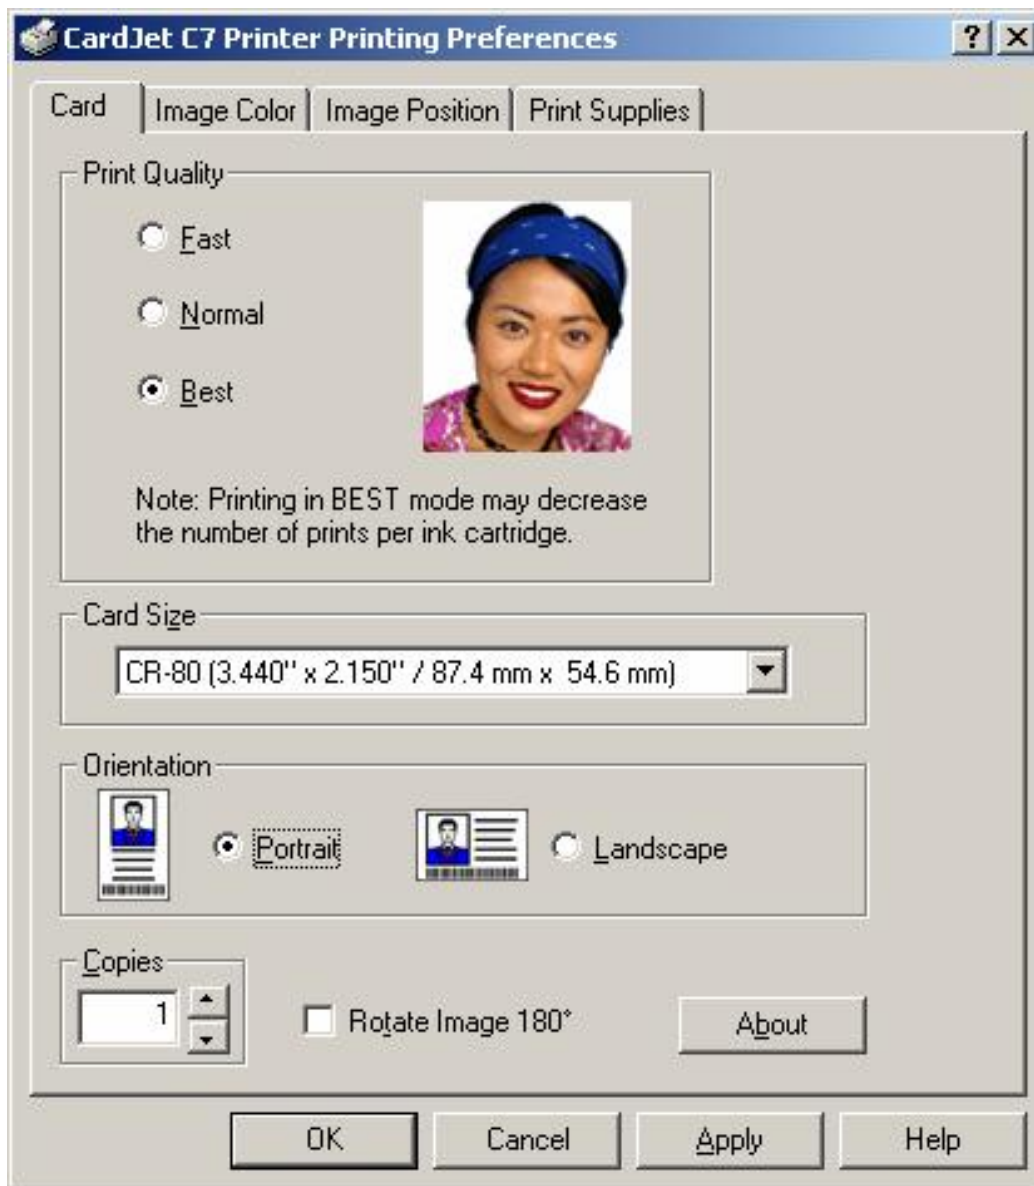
CardJet C7 Printer Printing Preferences

?

Card | Image Color | Image Position | Print Supplies

Print Quality

Fast

Normal

Best

Note: Printing in BEST mode may decrease the number of prints per ink cartridge.

Card Size

CR-80 (3.440" x 2.150" / 87.4 mm x 54.6 mm)

Orientation

Portrait

Landscape

Copies

1

Rotate Image 180°

About

OK

Cancel

Apply

Help